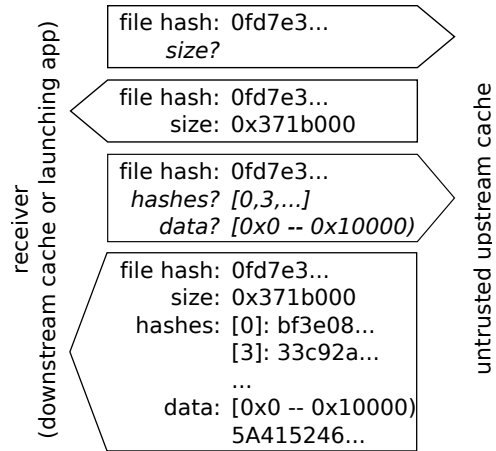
receiver
(downstream cache or launching app)

file hash: 0fd7e3...
size?

file hash: 0fd7e3...
size: 0x371b000

file hash: 0fd7e3...
hashes? [0,3,...]
data? [0x0 -- 0x10000)

file hash: 0fd7e3...
size: 0x371b000
hashes: [0]: bf3e08...
[3]: 33c92a...
...
data: [0x0 -- 0x10000)
5A415246...

untrusted upstream cache